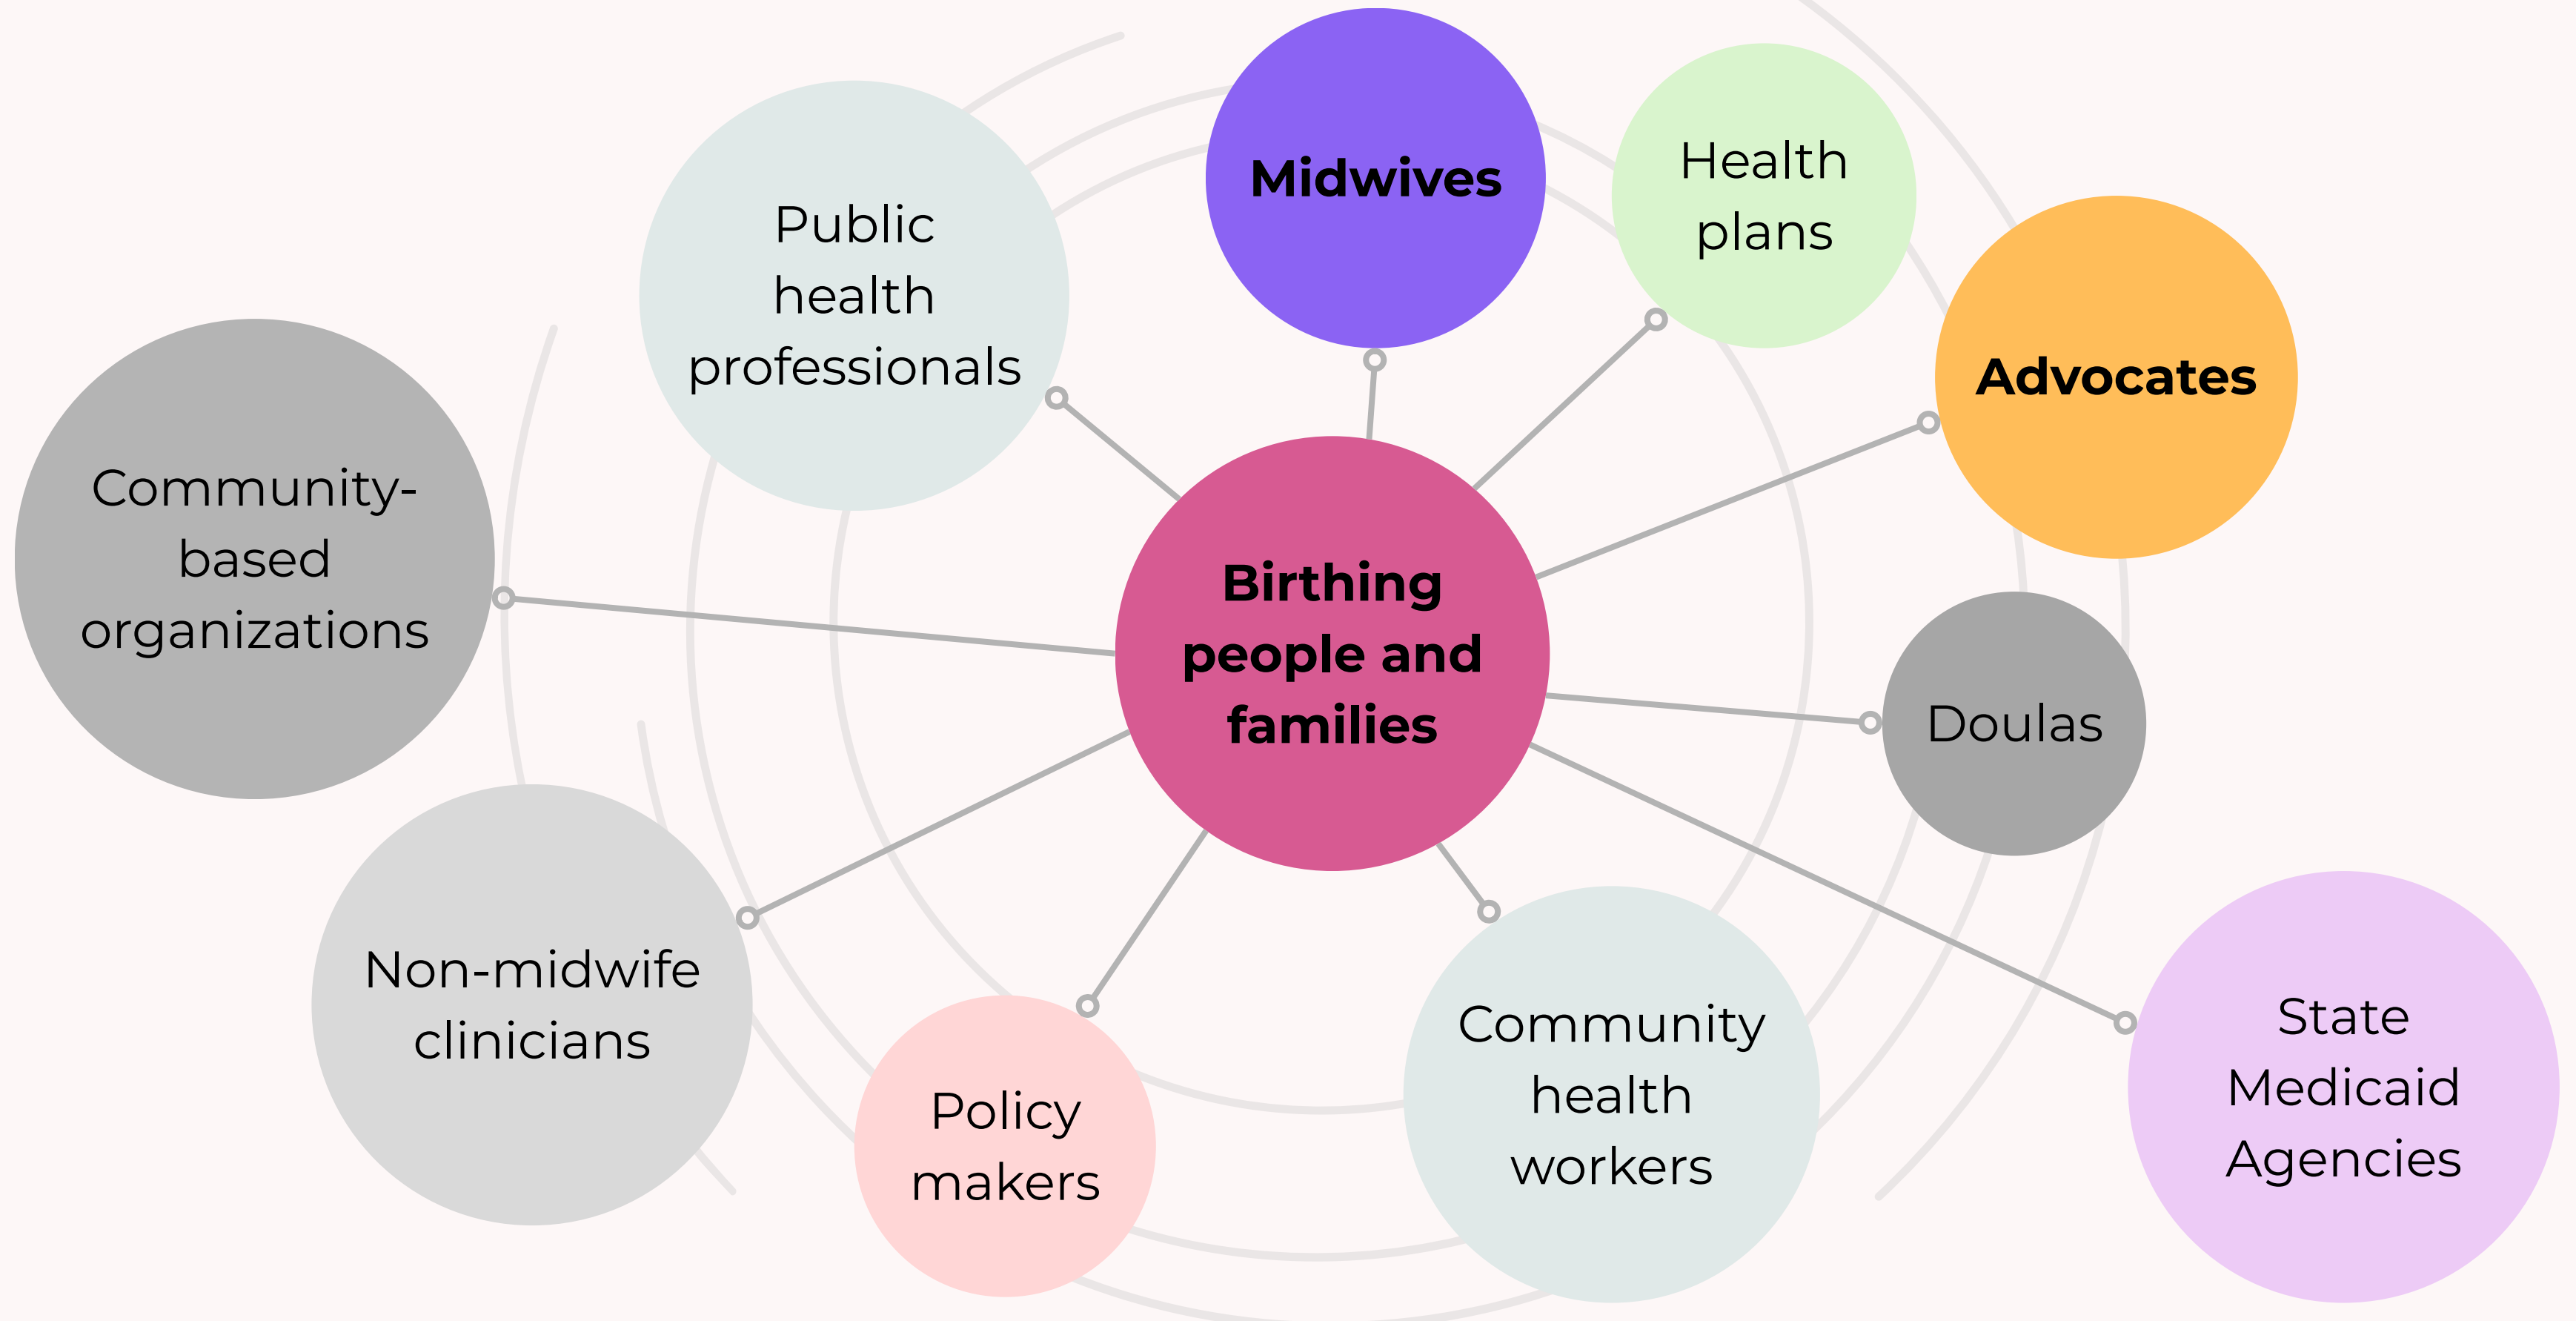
Midwives

Public health professionals

Health plans

Advocates

Community-based organizations

Birthing people and families

Doulas

Non-midwife clinicians

Policy makers

Community health workers

State Medicaid Agencies